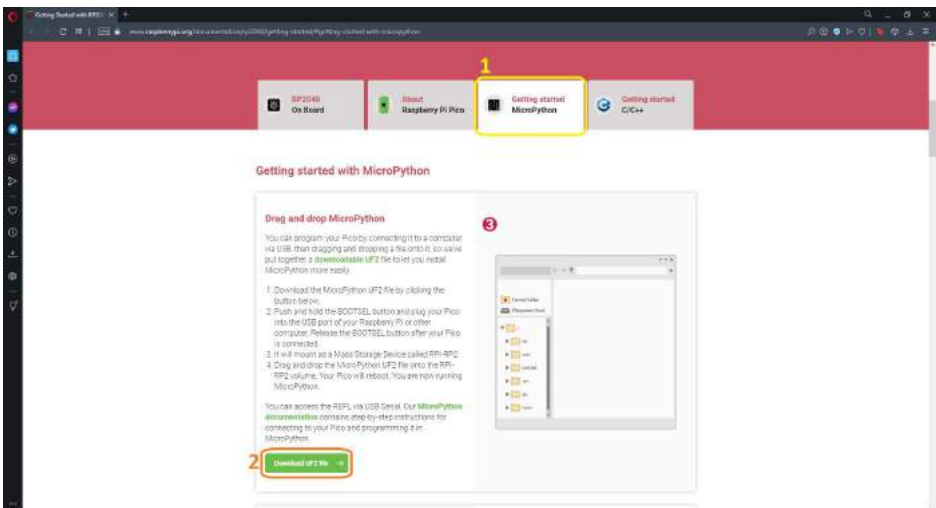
Getting Started with RP2040 ×

www.raspberrypi.org/documentation/rp2040/getting-started/#getting-started-with-micropython

1

RP2040 On Board

About Raspberry Pi Pico

Getting started MicroPython

Getting started C/C++

Getting started with MicroPython

Drag and drop MicroPython

You can program your Pico by connecting it to a computer via USB, then dragging and dropping a file onto it, so we've put together a downloadable UF2 file to let you install MicroPython more easily.

1. Download the MicroPython UF2 file by clicking the button below.
2. Push and hold the BOOTSEL button and plug your Pico into the USB port of your Raspberry Pi or other computer. Release the BOOTSEL button after your Pico is connected.
3. It will mount as a Mass Storage Device called RPI-RP2.
4. Drag and drop the MicroPython UF2 file onto the RPI-RP2 volume. Your Pico will reboot. You are now running MicroPython.

You can access the REPL via USB Serial. Our MicroPython documentation contains step-by-step instructions for connecting to your Pico and programming it in MicroPython.

2

Download UF2 file →

3

Home folder

Raspberry Pi OS